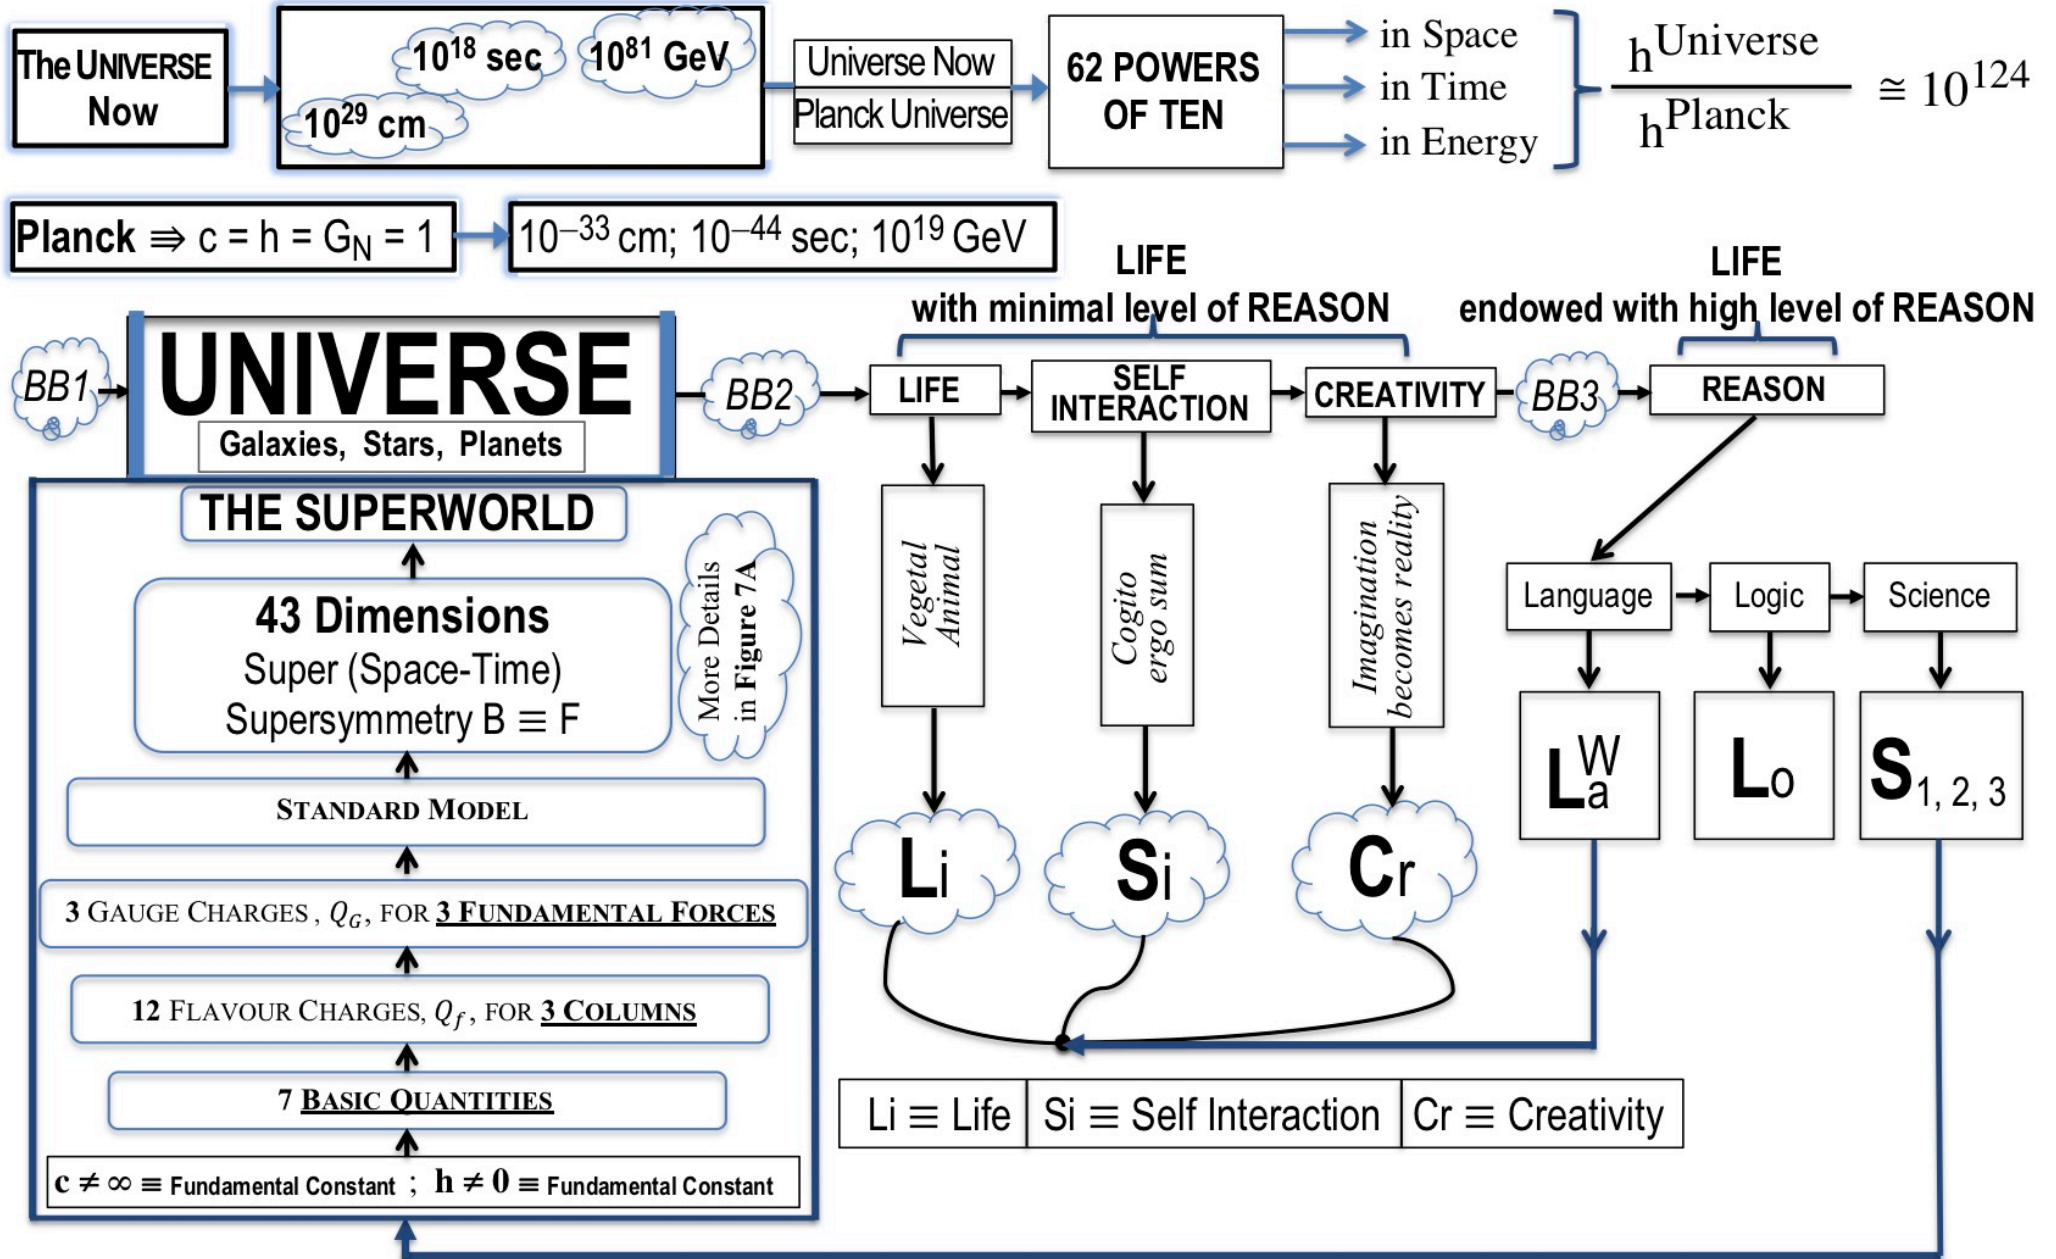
The UNIVERSE Now

$10^{18}$ sec

$10^{81}$ GeV

$10^{29}$ cm

Universe Now

Planck Universe

62 POWERS OF TEN

in Space

in Time

in Energy

$\frac{h^{Universe}}{h^{Planck}} \cong 10^{124}$

Planck $\Rightarrow$ c = h = $G_N$ = 1

$10^{-33}$ cm; $10^{-44}$ sec; $10^{19}$ GeV

LIFE
with minimal level of REASON

LIFE
endowed with high level of REASON

BB1

UNIVERSE

Galaxies, Stars, Planets

BB2

LIFE

SELF INTERACTION

CREATIVITY

BB3

REASON

THE SUPERWORLD

More Details in Figure 7A

43 Dimensions
Super (Space-Time)
Supersymmetry B $\equiv$ F

STANDARD MODEL

3 GAUGE CHARGES, $Q_G$, FOR 3 FUNDAMENTAL FORCES

12 FLAVOUR CHARGES, $Q_f$, FOR 3 COLUMNS

7 BASIC QUANTITIES

c $\neq \infty \equiv$ Fundamental Constant ; h $\neq 0 \equiv$ Fundamental Constant

Vegetal Animal

Cogito ergo sum

Imagination becomes reality

Language

Logic

Science

$L_a^W$

$L_o$

$S_{1, 2, 3}$

Li

Si

Cr

Li $\equiv$ Life

Si $\equiv$ Self Interaction

Cr $\equiv$ Creativity